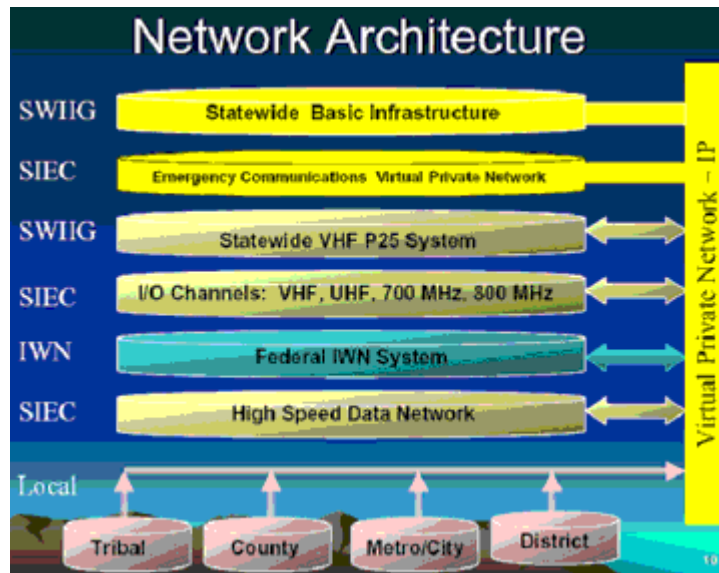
Network Architecture

SWIIG Statewide Basic Infrastructure

SIEC Emergency Communications Virtual Private Network

SWIIG Statewide VHF P25 System

SIEC I/O Channels: VHF, UHF, 700 MHz, 800 MHz

IWN Federal IWN System

SIEC High Speed Data Network

Virtual Private Network – IP

Local

Tribal County Metro/City District

10